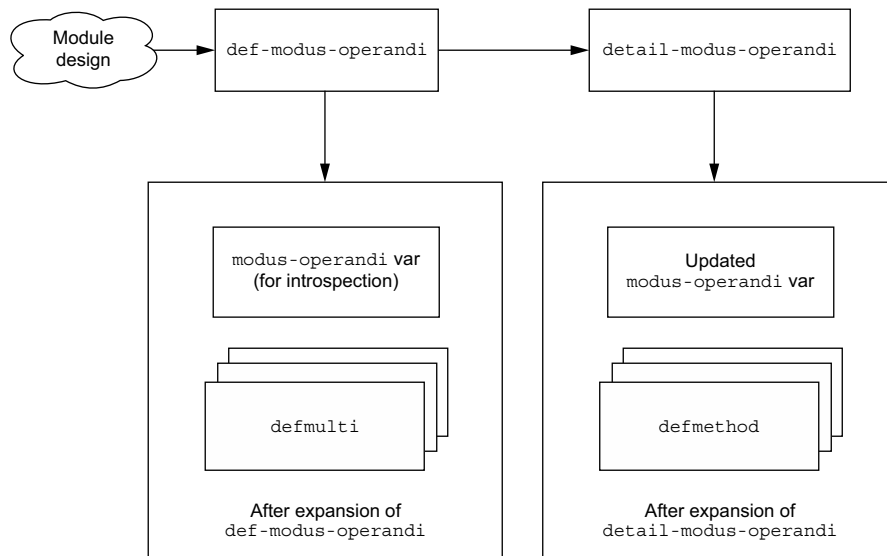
Module design

def-modus-operandi

detail-modus-operandi

modus-operandi var (for introspection)

defmulti

After expansion of def-modus-operandi

Updated modus-operandi var

defmethod

After expansion of detail-modus-operandi